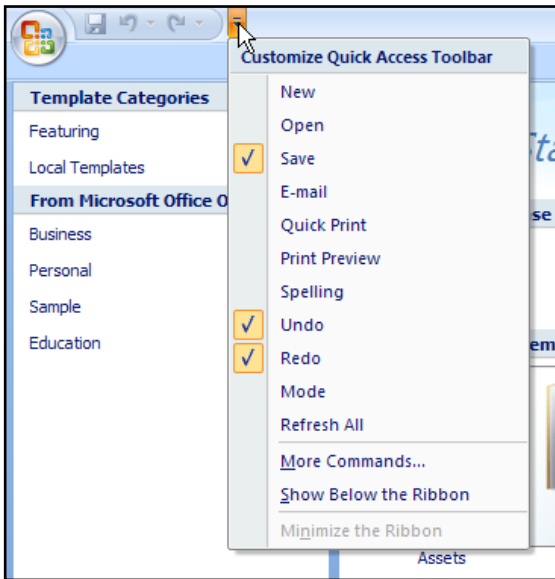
Customize Quick Access Toolbar

Template Categories

Featuring

Local Templates

From Microsoft Office O

Business

Personal

Sample

Education

New

Open

✓ Save

E-mail

Quick Print

Print Preview

Spelling

✓ Undo

✓ Redo

Mode

Refresh All

More Commands...

Show Below the Ribbon

Minimize the Ribbon

Sta

se

em

Assets